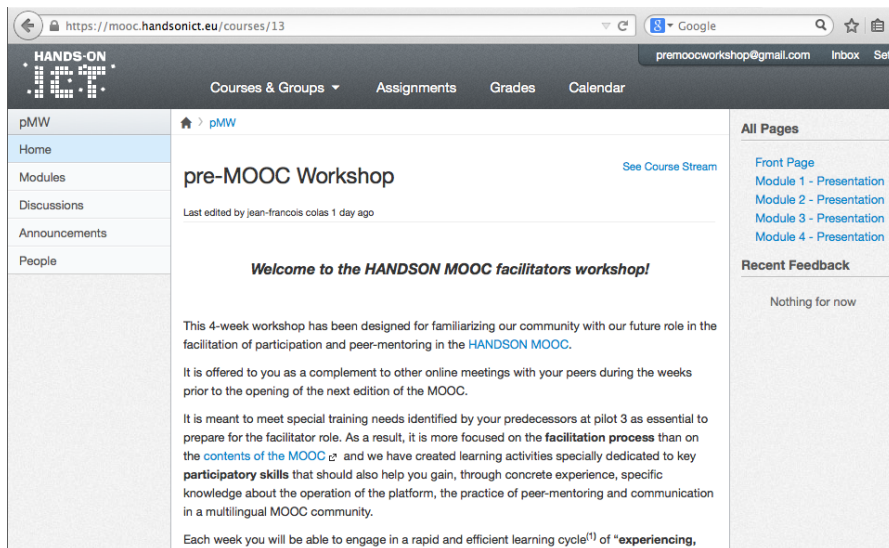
https://mooc.handsonict.eu/courses/13

Google

HANDS-ON ICT

premoocworkshop@gmail.com Inbox Se

Courses & Groups Assignments Grades Calendar

pMW
Home
Modules
Discussions
Announcements
People

pMW

See Course Stream

pre-MOOC Workshop

Last edited by jean-francois colas 1 day ago

Welcome to the HANDSON MOOC facilitators workshop!

This 4-week workshop has been designed for familiarizing our community with our future role in the facilitation of participation and peer-mentoring in the HANDSON MOOC.

It is offered to you as a complement to other online meetings with your peers during the weeks prior to the opening of the next edition of the MOOC.

It is meant to meet special training needs identified by your predecessors at pilot 3 as essential to prepare for the facilitator role. As a result, it is more focused on the **facilitation process** than on the contents of the MOOC and we have created learning activities specially dedicated to key **participatory skills** that should also help you gain, through concrete experience, specific knowledge about the operation of the platform, the practice of peer-mentoring and communication in a multilingual MOOC community.

Each week you will be able to engage in a rapid and efficient learning cycle$^{(1)}$ of "**experiencing,**

All Pages
Front Page
Module 1 - Presentation
Module 2 - Presentation
Module 3 - Presentation
Module 4 - Presentation

Recent Feedback
Nothing for now